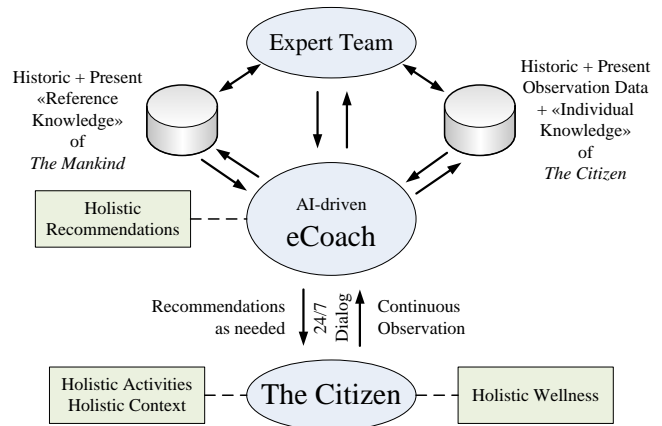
Expert Team

Historic + Present «Reference Knowledge» of *The Mankind*

Historic + Present Observation Data + «Individual Knowledge» of *The Citizen*

Holistic Recommendations

AI-driven eCoach

Recommendations as needed

24/7 Dialog

Continuous Observation

Holistic Activities Holistic Context

The Citizen

Holistic Wellness